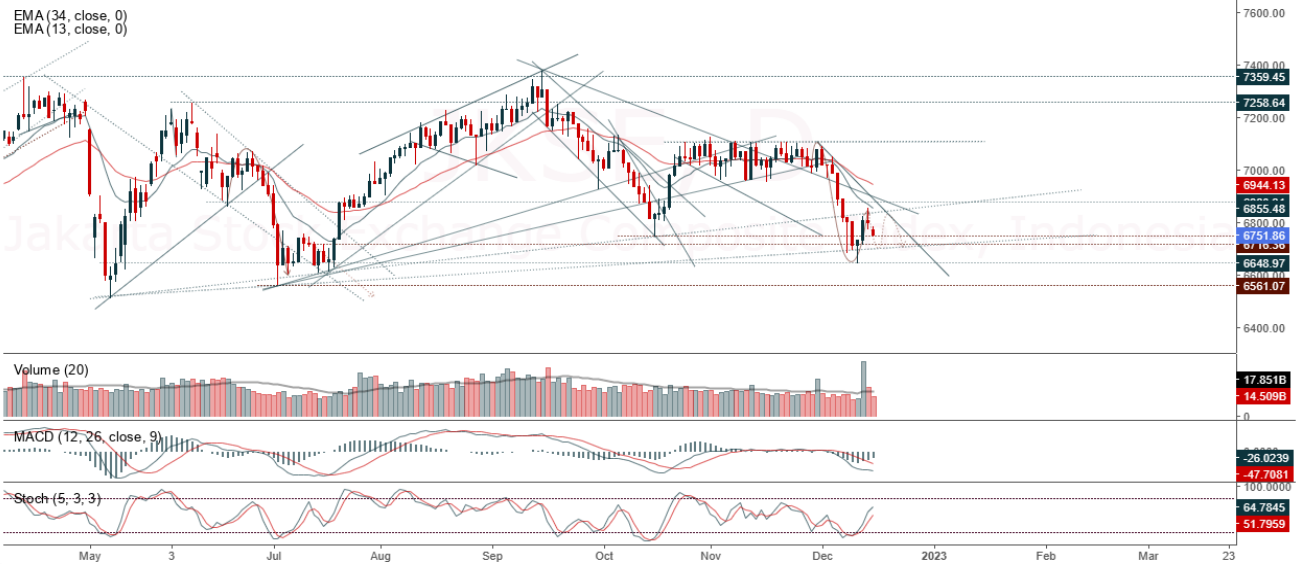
EMA (34, close, 0)
EMA (13, close, 0)

7600.00
7400.00
7359.45
7258.64
7200.00
7000.00
6944.13
6855.48
6800.00
6751.86
6716.36
6648.97
6600.00
6561.07
6400.00

Jakarta Stock Exchange Composite Index, Indonesia

Volume (20)
17.851B
14.509B
0

MACD (12, 26, close, 9)
-26.0239
-47.7081

Stoch (5, 3, 3)
100.0000
64.7845
51.7959

May 3 Jul Aug Sep Oct Nov Dec 2023 Feb Mar 23